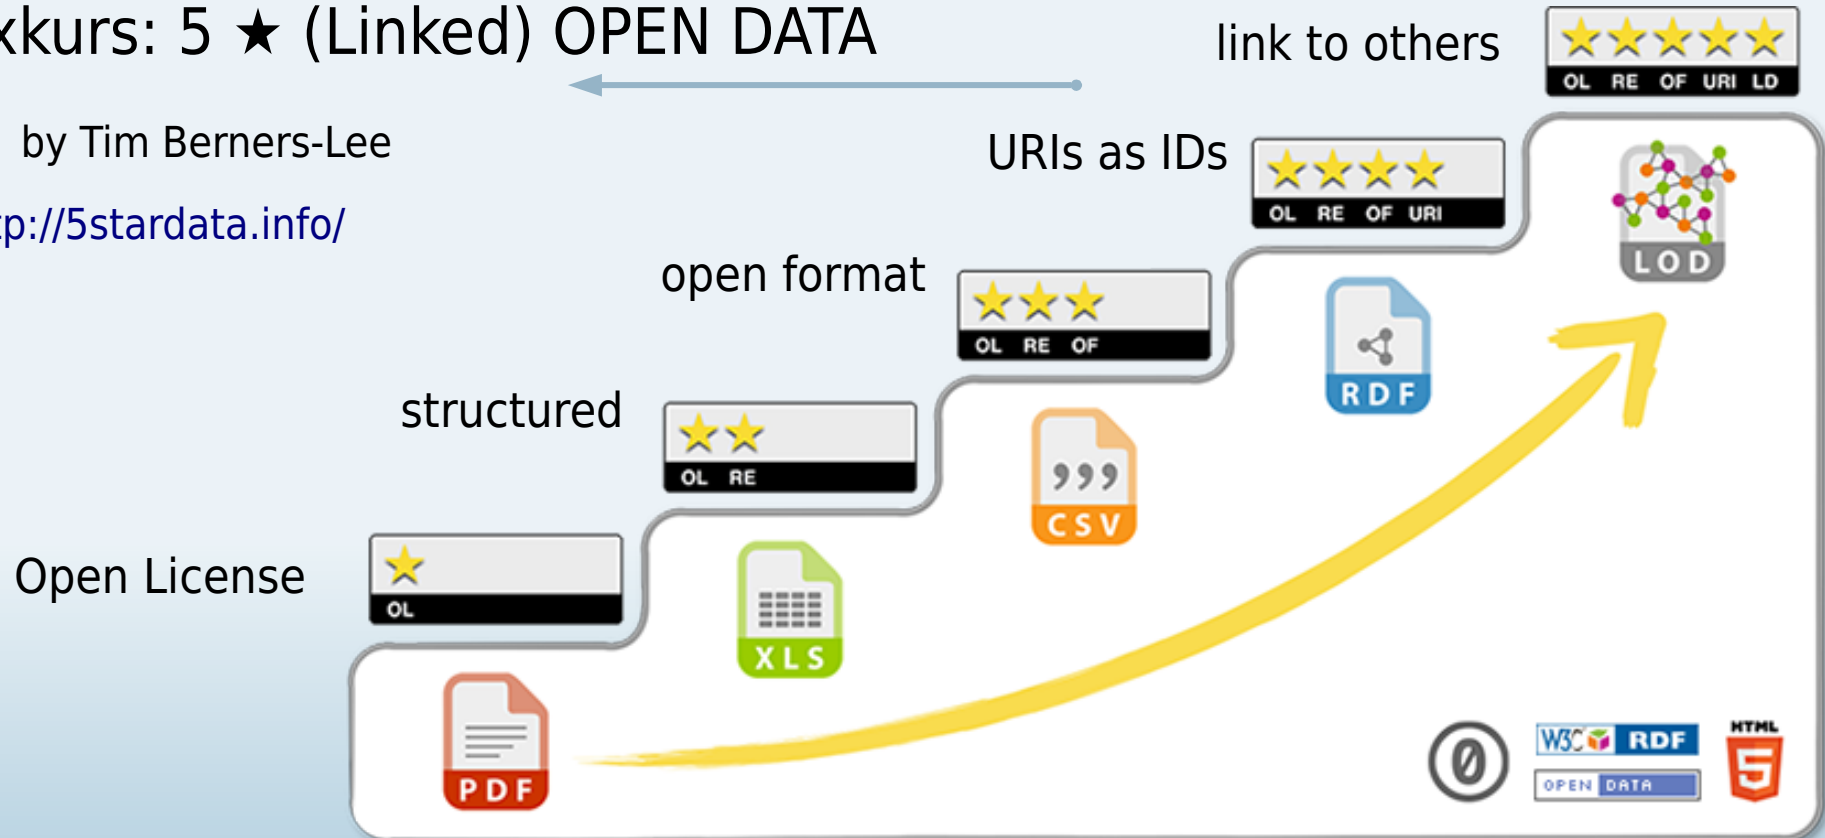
kkurs: 5 ★ (Linked) OPEN DATA

by Tim Berners-Lee

p://5stardata.info/

link to others
★★★★★
OL RE OF URI LD

URIs as IDs
★★★★
OL RE OF URI

open format
★★★
OL RE OF

structured
★★
OL RE

Open License
★
OL

PDF

XLS

CSV

RDF

LOD

W3C RDF

OPEN DATA

HTML 5